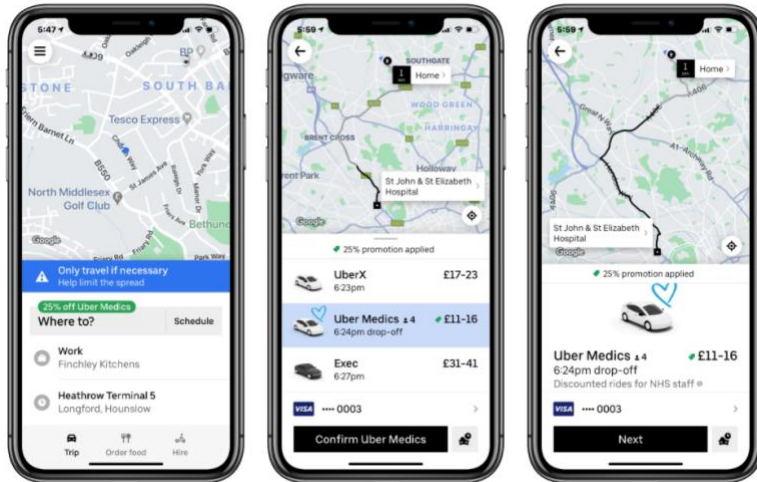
5:47

STONE
SOUTH BA
Tesco Express
Barnet Ln
North Middlesex Golf Club
Bethune
Google
Park Way

Only travel if necessary
Help limit the spread

25% off Uber Medics
Where to?
Schedule

Work
Finchley Kitchens

Heathrow Terminal 5
Longford, Hounslow

Trip
Order food
Hire

5:59

SOUTHGATE
Home
gware
WOOD GREEN
HARRINGAY
BRENT CROSS
Holloway
ent Park
St John & St Elizabeth Hospital
Google

25% promotion applied

UberX
6:23pm
£17-23

Uber Medics 4
6:24pm drop-off
£11-16

Exec
6:27pm
£31-41

VISA •••• 0003

Confirm Uber Medics

5:59

Home
St John & St Elizabeth Hospital
Google

25% promotion applied

Uber Medics 4
£11-16
6:24pm drop-off
Discounted rides for NHS staff

VISA •••• 0003

Next